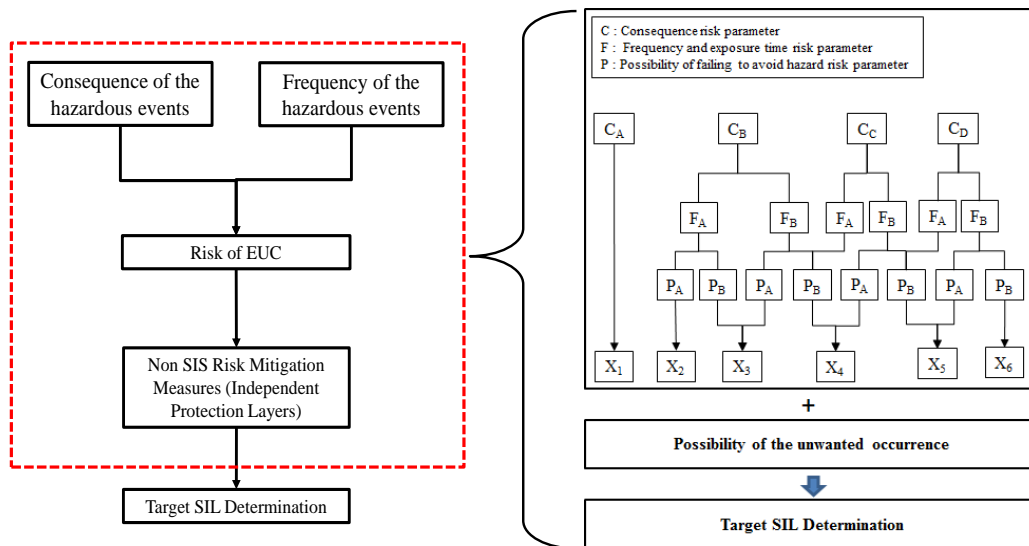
Consequence of the hazardous events

Frequency of the hazardous events

Risk of EUC

Non SIS Risk Mitigation Measures (Independent Protection Layers)

Target SIL Determination

C : Consequence risk parameter
F : Frequency and exposure time risk parameter
P : Possibility of failing to avoid hazard risk parameter

$C_A$ $C_B$ $C_C$ $C_D$

$F_A$ $F_B$ $F_A$ $F_B$ $F_A$ $F_B$

$P_A$ $P_B$ $P_A$ $P_B$ $P_A$ $P_B$ $P_A$ $P_B$

$X_1$ $X_2$ $X_3$ $X_4$ $X_5$ $X_6$

+

Possibility of the unwanted occurrence

Target SIL Determination